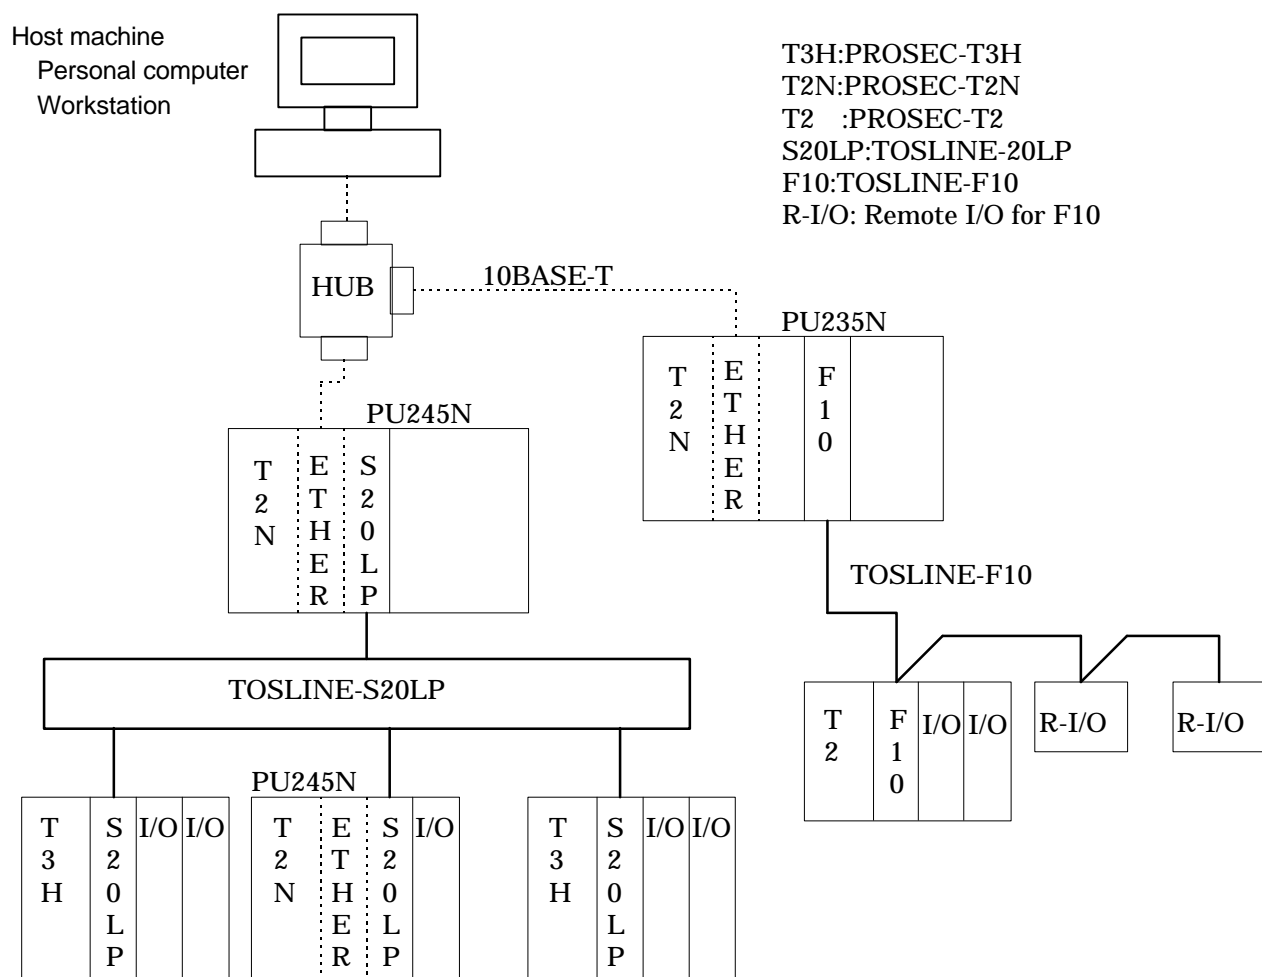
Host machine
Personal computer
Workstation

T3H:PROSEC-T3H
T2N:PROSEC-T2N
T2 :PROSEC-T2
S20LP:TOSLINE-20LP
F10:TOSLINE-F10
R-I/O: Remote I/O for F10

HUB

10BASE-T

PU235N

T
2
N

E
T
H
E
R

F
1
0

PU245N

T
2
N

E
T
H
E
R

S
2
0
L
P

TOSLINE-F10

TOSLINE-S20LP

T
2

F
1
0

I/O I/O

R-I/O

R-I/O

PU245N

T
3
H

S
2
0
L
P

I/O I/O

T
2
N

E
T
H
E
R

S
2
0
L
P

I/O

T
3
H

S
2
0
L
P

I/O I/O